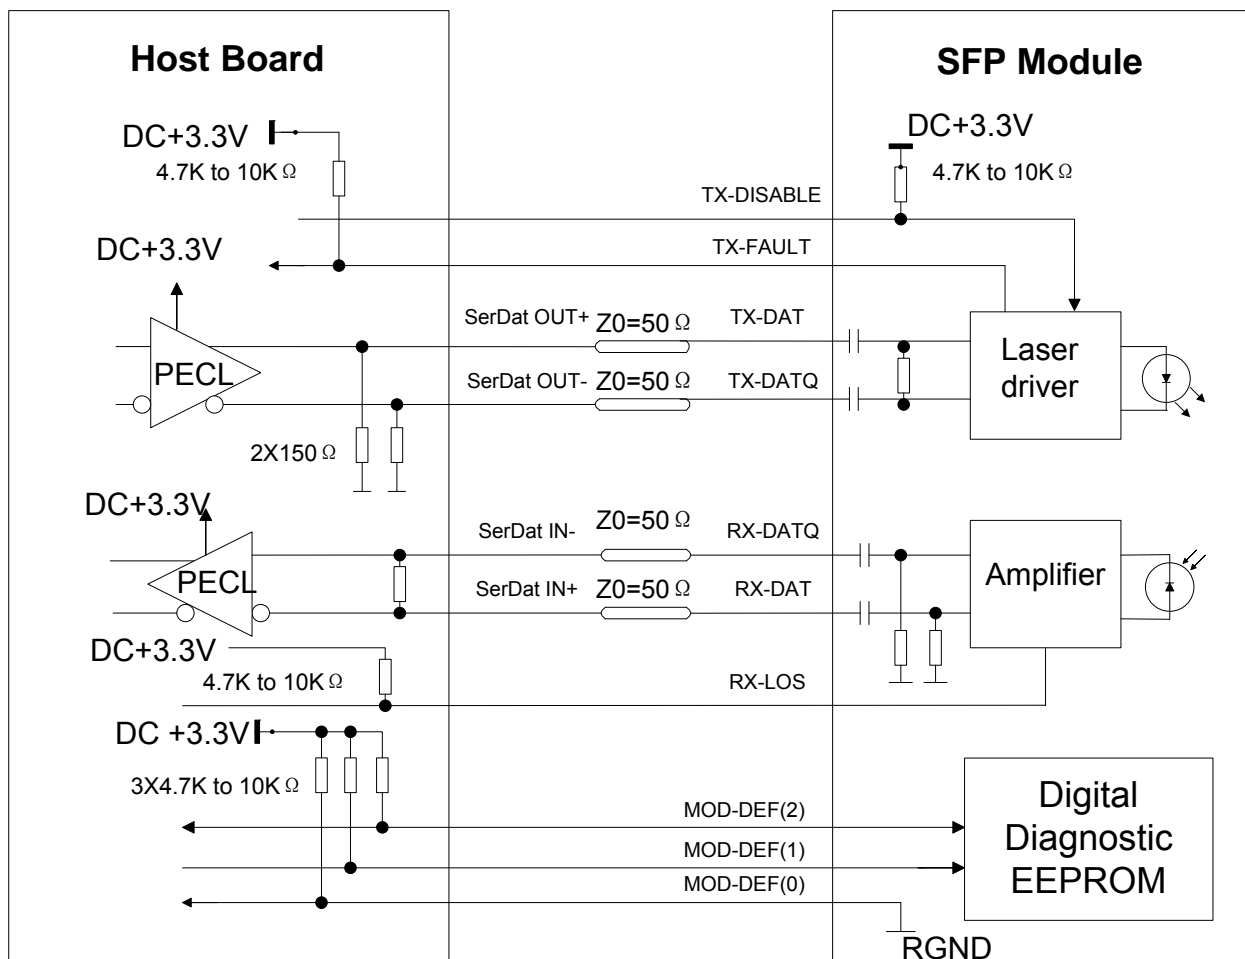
Host Board

SFP Module

DC+3.3V

4.7K to 10K $\Omega$

DC+3.3V

4.7K to 10K $\Omega$

TX-DISABLE

DC+3.3V

TX-FAULT

SerDat OUT+ Z0=50 $\Omega$

TX-DAT

PECL

SerDat OUT- Z0=50 $\Omega$

TX-DATQ

Laser driver

2X150 $\Omega$

DC+3.3V

SerDat IN- Z0=50 $\Omega$

RX-DATQ

PECL

SerDat IN+ Z0=50 $\Omega$

RX-DAT

Amplifier

DC+3.3V

4.7K to 10K $\Omega$

RX-LOS

DC +3.3V

3X4.7K to 10K $\Omega$

MOD-DEF(2)

MOD-DEF(1)

MOD-DEF(0)

Digital Diagnostic EEPROM

RGND